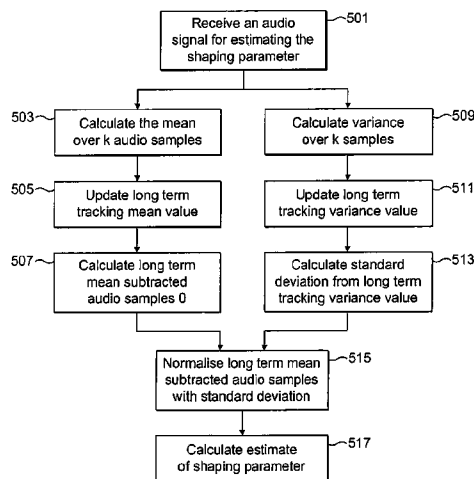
Receive an audio signal for estimating the shaping parameter
501

503
Calculate the mean over k audio samples

Calculate variance over k samples
509

505
Update long term tracking mean value

Update long term tracking variance value
511

507
Calculate long term mean subtracted audio samples 0

Calculate standard deviation from long term tracking variance value
513

Normalise long term mean subtracted audio samples with standard deviation
515

Calculate estimate of shaping parameter
517